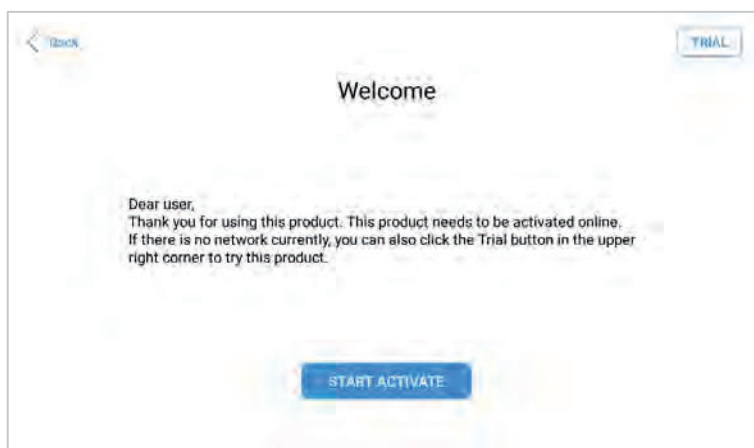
Back

TRIAL

Welcome

Dear user,
Thank you for using this product. This product needs to be activated online. If there is no network currently, you can also click the Trial button in the upper right corner to try this product.

START ACTIVATE